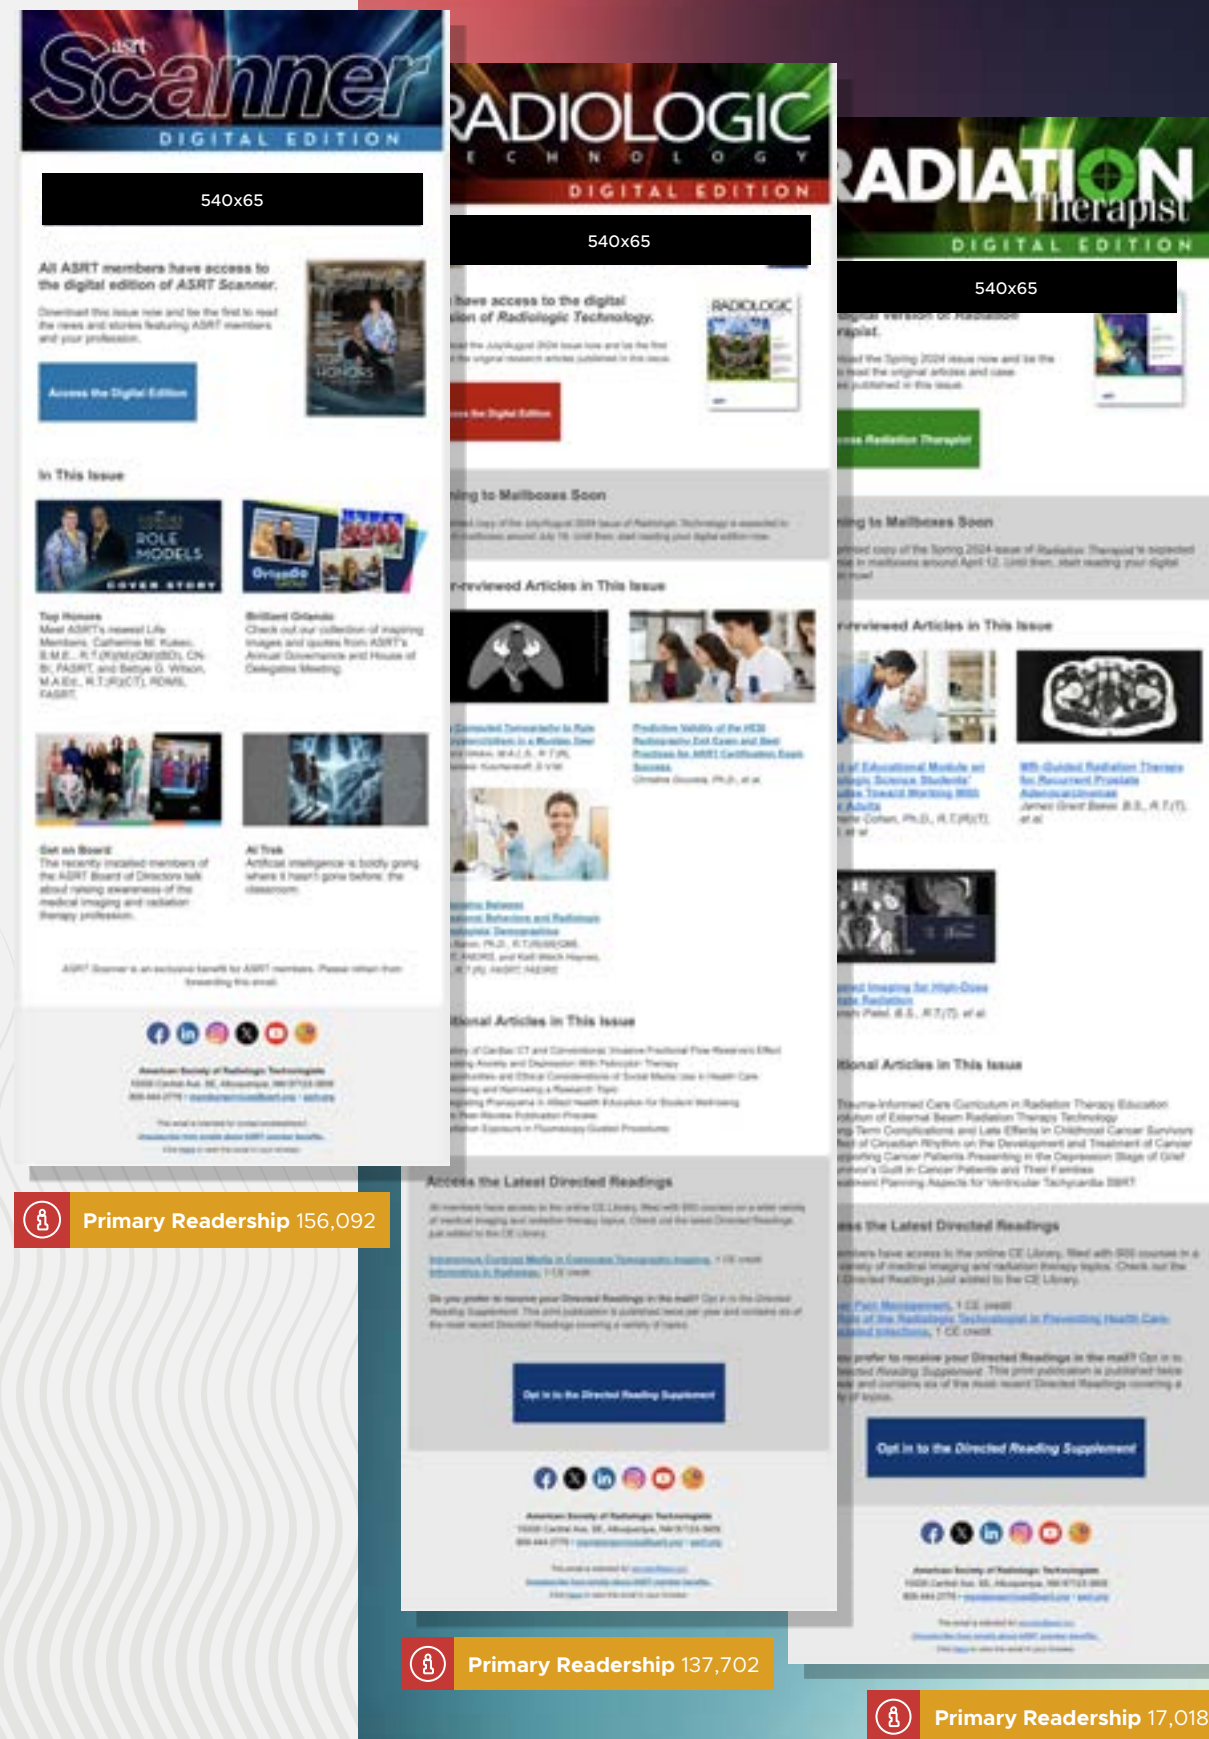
asrt Scanner DIGITAL EDITION

540x65

All ASRT members have access to the digital edition of ASRT Scanner.

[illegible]

Access the Digital Edition

In This Issue

ROLE MODELS COVER STORY

Top Honors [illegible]

Brilliant Orlando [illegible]

Get on Board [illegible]

AI Trek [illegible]

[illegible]

Primary Readership 156,092

RADIOLOGIC TECHNOLOGY DIGITAL EDITION

540x65

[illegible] have access to the digital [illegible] of Radiologic Technology.

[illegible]

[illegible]ing to Mailboxes Soon

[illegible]-reviewed Articles in This Issue

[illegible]

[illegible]tional Articles in This Issue

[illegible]

Access the Latest Directed Readings

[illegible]

Opt in to the Directed Reading Supplement

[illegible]

Primary Readership 137,702

RADIATION Therapist DIGITAL EDITION

540x65

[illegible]

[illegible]ing to Mailboxes Soon

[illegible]-reviewed Articles in This Issue

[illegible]

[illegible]tional Articles in This Issue

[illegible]

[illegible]ss the Latest Directed Readings

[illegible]

Opt in to the Directed Reading Supplement

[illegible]

Primary Readership 17,018